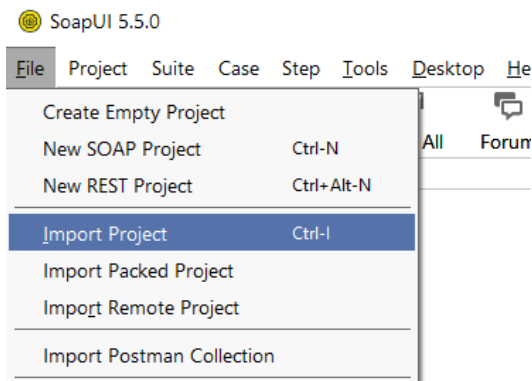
SoapUI 5.5.0

File Project Suite Case Step Tools Desktop He

Create Empty Project
New SOAP Project Ctrl-N
New REST Project Ctrl+Alt-N
Import Project Ctrl-I
Import Packed Project
Import Remote Project
Import Postman Collection

All Forum